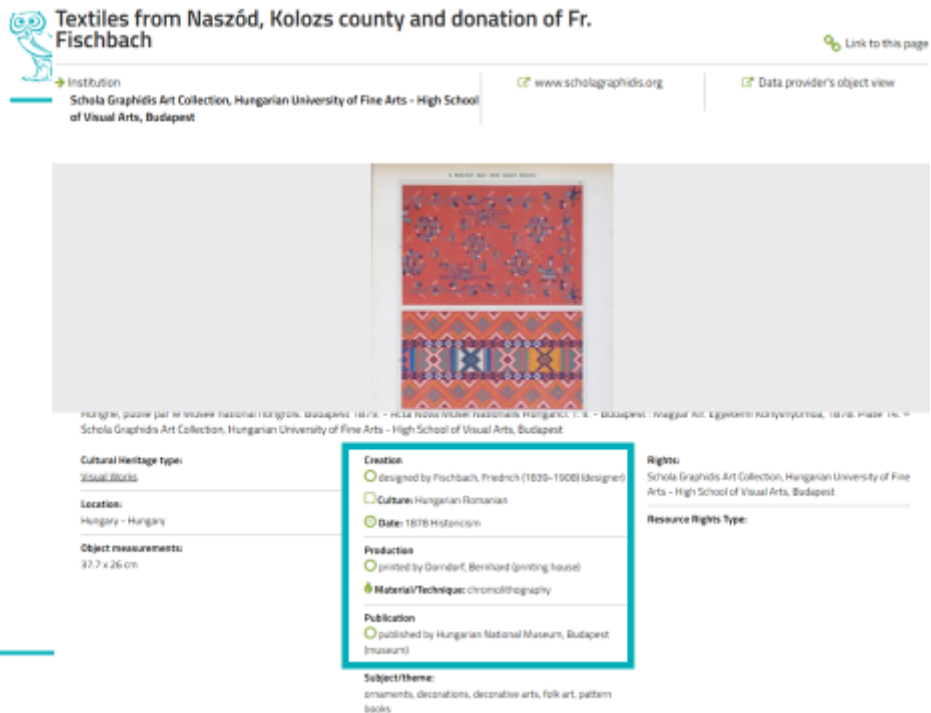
Textiles from Naszód, Kolozs county and donation of Fr. Fischbach

Link to this page

Institution
Schola Graphidis Art Collection, Hungarian University of Fine Arts - High School of Visual Arts, Budapest

www.scholagraphidis.org

Data provider's object view

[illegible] Hongrie, publié par le Musée national hongrois. Budapest 1878. - Acta Nova Musei Nationalis Hungarici. I. 9. - Budapest : Magyar Kir. Egyetemi Könyvnyomda, 1878. Plate 14. - Schola Graphidis Art Collection, Hungarian University of Fine Arts - High School of Visual Arts, Budapest

Cultural Heritage type:
Visual Works

Location:
Hungary - Hungary

Object measurements:
37.7 x 26 cm

Creation
designed by Fischbach, Friedrich (1839–1908) (designer)
Culture: Hungarian Romanian
Date: 1878 Historicism

Production
printed by Dorndorf, Bernhard (printing house)
Material/Technique: chromolithography

Publication
published by Hungarian National Museum, Budapest (museum)

Subject/theme:
ornaments, decorations, decorative arts, folk art, pattern books

Rights:
Schola Graphidis Art Collection, Hungarian University of Fine Arts - High School of Visual Arts, Budapest

Resource Rights Type: